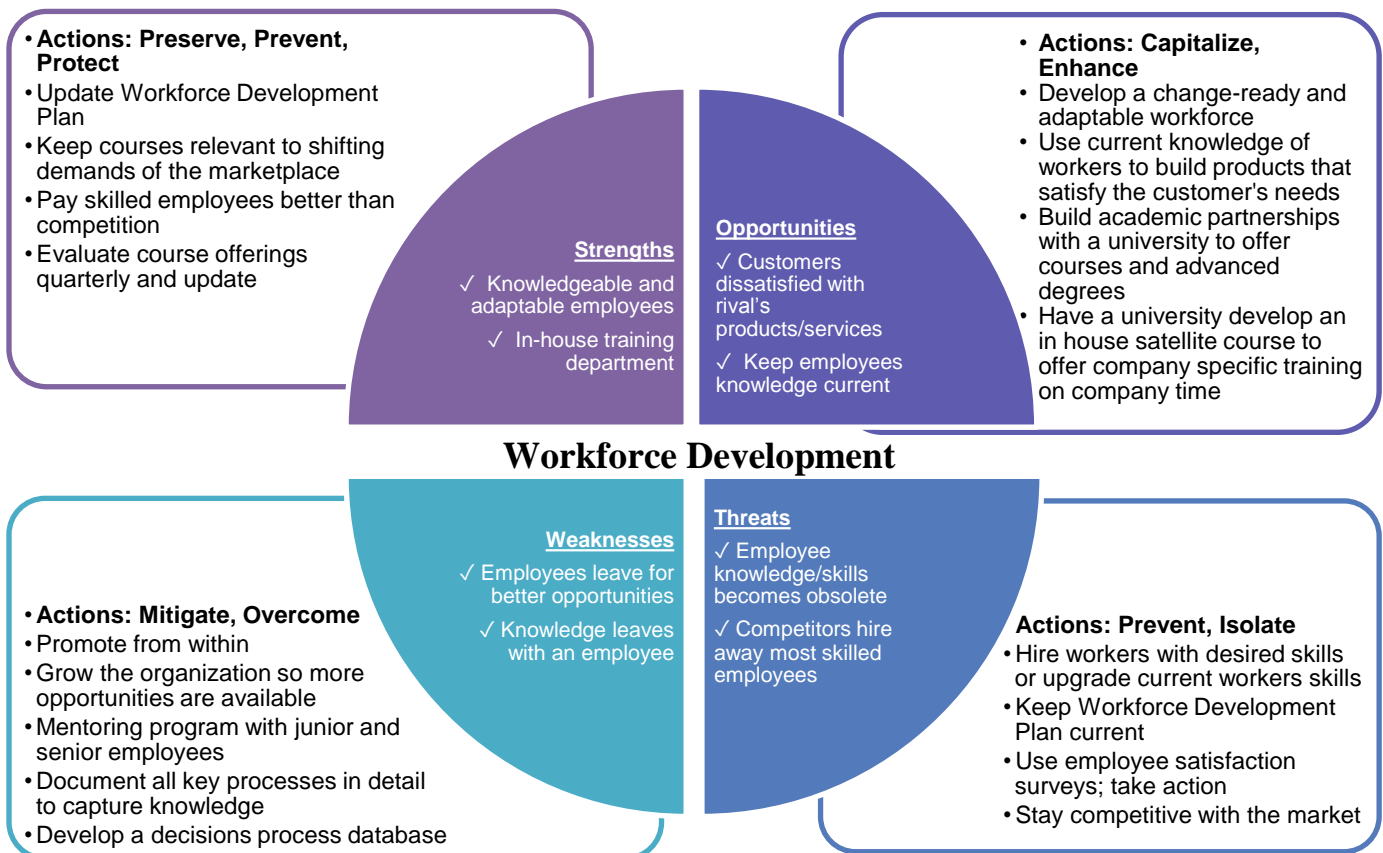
• **Actions: Preserve, Prevent, Protect**
• Update Workforce Development Plan
• Keep courses relevant to shifting demands of the marketplace
• Pay skilled employees better than competition
• Evaluate course offerings quarterly and update

**Strengths**
✓ Knowledgeable and adaptable employees
✓ In-house training department

**Opportunities**
✓ Customers dissatisfied with rival's products/services
✓ Keep employees knowledge current

• **Actions: Capitalize, Enhance**
• Develop a change-ready and adaptable workforce
• Use current knowledge of workers to build products that satisfy the customer's needs
• Build academic partnerships with a university to offer courses and advanced degrees
• Have a university develop an in house satellite course to offer company specific training on company time

**Workforce Development**

**Weaknesses**
✓ Employees leave for better opportunities
✓ Knowledge leaves with an employee

**Threats**
✓ Employee knowledge/skills becomes obsolete
✓ Competitors hire away most skilled employees

• **Actions: Mitigate, Overcome**
• Promote from within
• Grow the organization so more opportunities are available
• Mentoring program with junior and senior employees
• Document all key processes in detail to capture knowledge
• Develop a decisions process database

**Actions: Prevent, Isolate**
• Hire workers with desired skills or upgrade current workers skills
• Keep Workforce Development Plan current
• Use employee satisfaction surveys; take action
• Stay competitive with the market